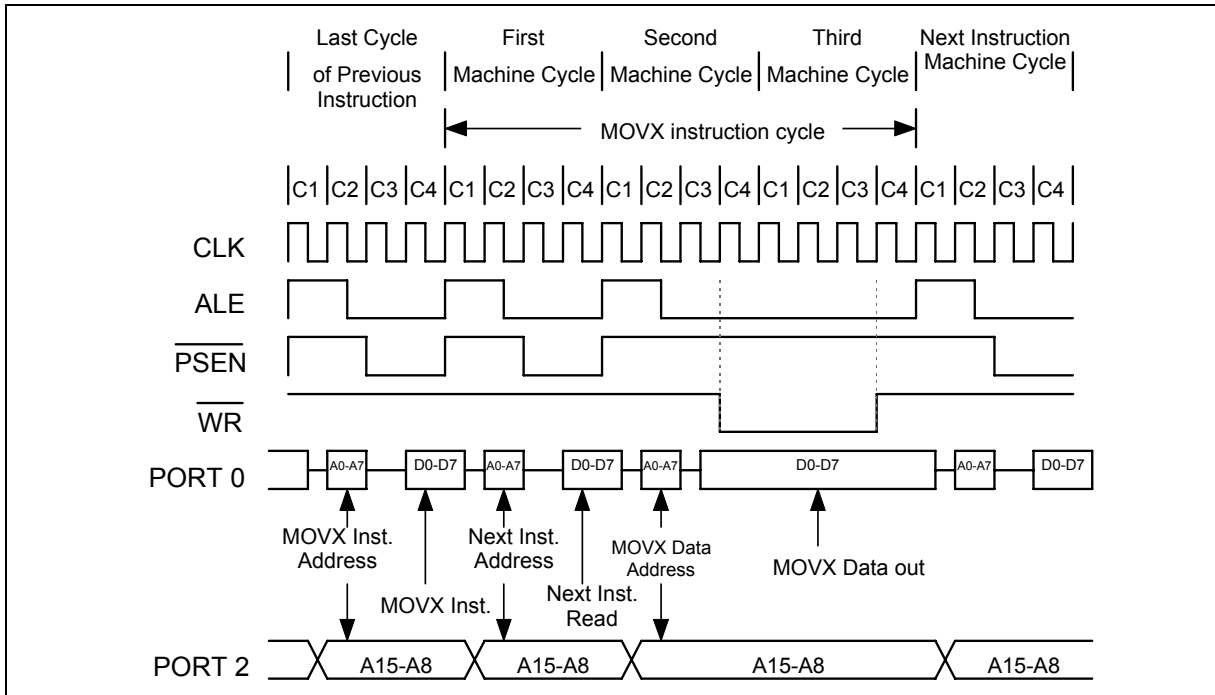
Last Cycle of Previous Instruction

First Machine Cycle

Second Machine Cycle

Third Machine Cycle

Next Instruction Machine Cycle

MOVX instruction cycle

C1 C2 C3 C4 C1 C2 C3 C4 C1 C2 C3 C4 C1 C2 C3 C4 C1 C2 C3 C4

CLK

ALE

$\overline{PSEN}$

$\overline{WR}$

PORT 0

A0-A7

D0-D7

A0-A7

D0-D7

A0-A7

D0-D7

A0-A7

D0-D7

MOVX Inst. Address

MOVX Inst.

Next Inst. Address

Next Inst. Read

MOVX Data Address

MOVX Data out

PORT 2

A15-A8

A15-A8

A15-A8

A15-A8